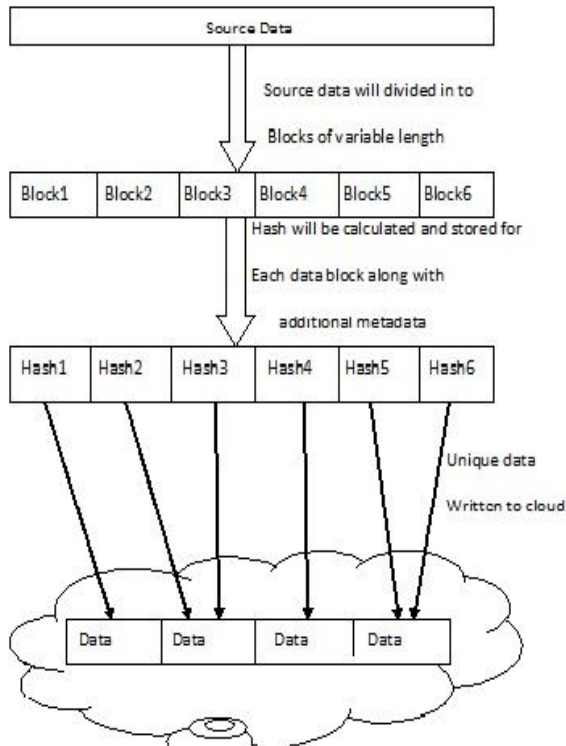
Source Data

Source data will divided in to

Blocks of variable length

| Block1 | Block2 | Block3 | Block4 | Block5 | Block6 |
|---|---|---|---|---|---|

Hash will be calculated and stored for

Each data block along with

additional metadata

| Hash1 | Hash2 | Hash3 | Hash4 | Hash5 | Hash6 |
|---|---|---|---|---|---|

Unique data

Written to cloud

| Data | Data | Data | Data |
|---|---|---|---|